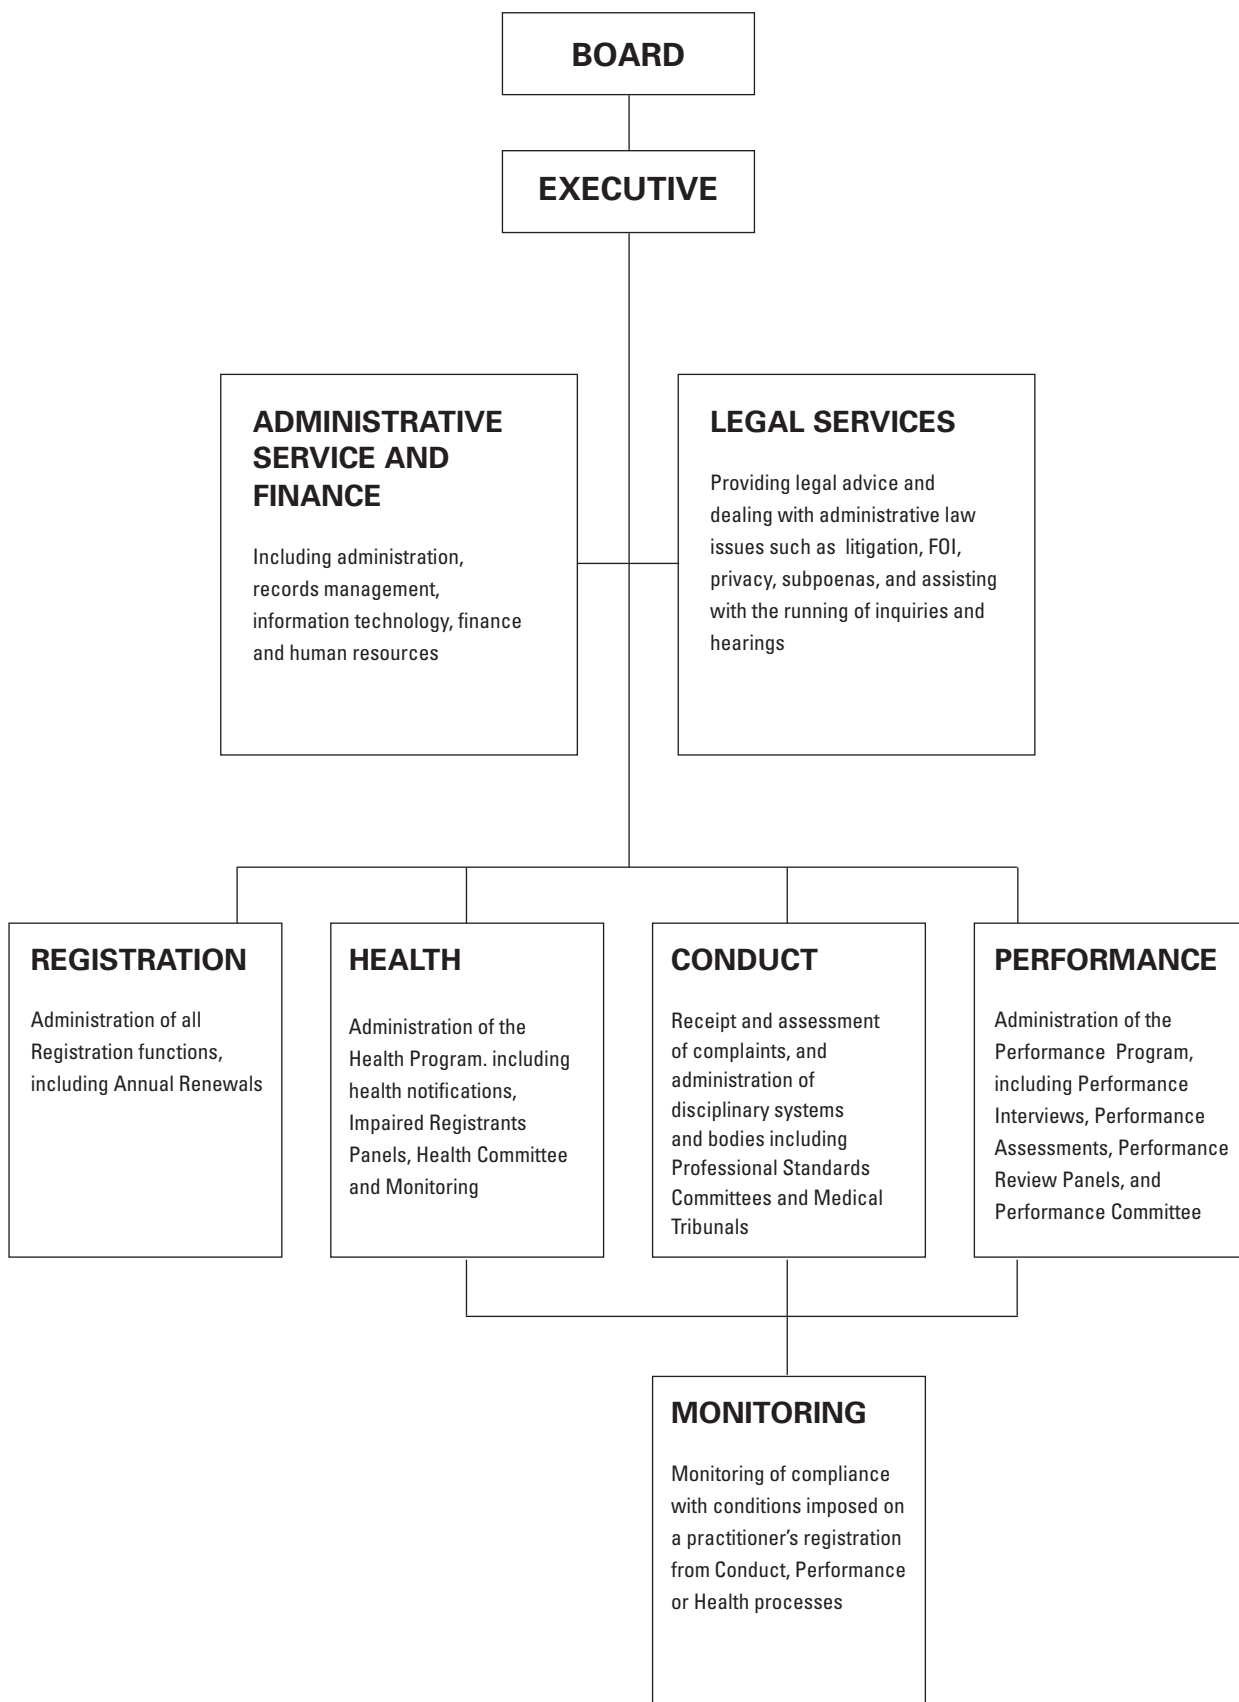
BOARD

EXECUTIVE

ADMINISTRATIVE SERVICE AND FINANCE

Including administration, records management, information technology, finance and human resources

LEGAL SERVICES

Providing legal advice and dealing with administrative law issues such as litigation, FOI, privacy, subpoenas, and assisting with the running of inquiries and hearings

REGISTRATION

Administration of all Registration functions, including Annual Renewals

HEALTH

Administration of the Health Program. including health notifications, Impaired Registrants Panels, Health Committee and Monitoring

CONDUCT

Receipt and assessment of complaints, and administration of disciplinary systems and bodies including Professional Standards Committees and Medical Tribunals

PERFORMANCE

Administration of the Performance Program, including Performance Interviews, Performance Assessments, Performance Review Panels, and Performance Committee

MONITORING

Monitoring of compliance with conditions imposed on a practitioner's registration from Conduct, Performance or Health processes